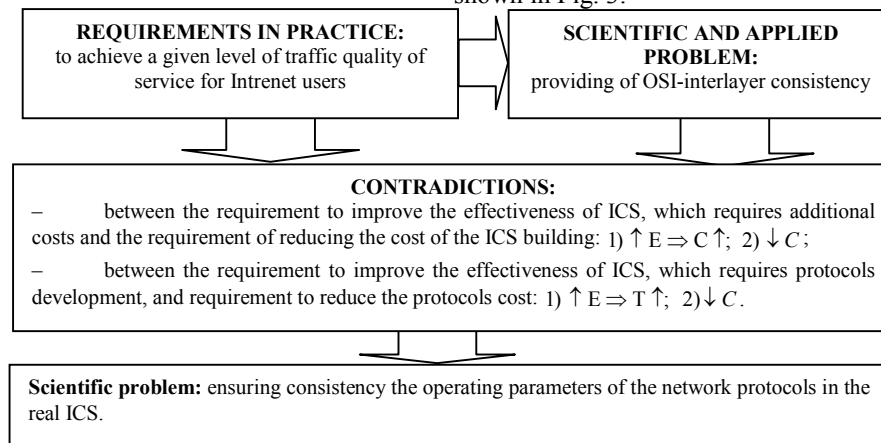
shown in Fig. 3.

**REQUIREMENTS IN PRACTICE:**
to achieve a given level of traffic quality of service for Intrenet users

**SCIENTIFIC AND APPLIED PROBLEM:**
providing of OSI-interlayer consistency

**CONTRADICTIONS:**

– between the requirement to improve the effectiveness of ICS, which requires additional costs and the requirement of reducing the cost of the ICS building: 1) $\uparrow \mathrm{E} \Rightarrow \mathrm{C} \uparrow$; 2) $\downarrow C$;

– between the requirement to improve the effectiveness of ICS, which requires protocols development, and requirement to reduce the protocols cost: 1) $\uparrow \mathrm{E} \Rightarrow \mathrm{T} \uparrow$; 2) $\downarrow C$.

**Scientific problem:** ensuring consistency the operating parameters of the network protocols in the real ICS.